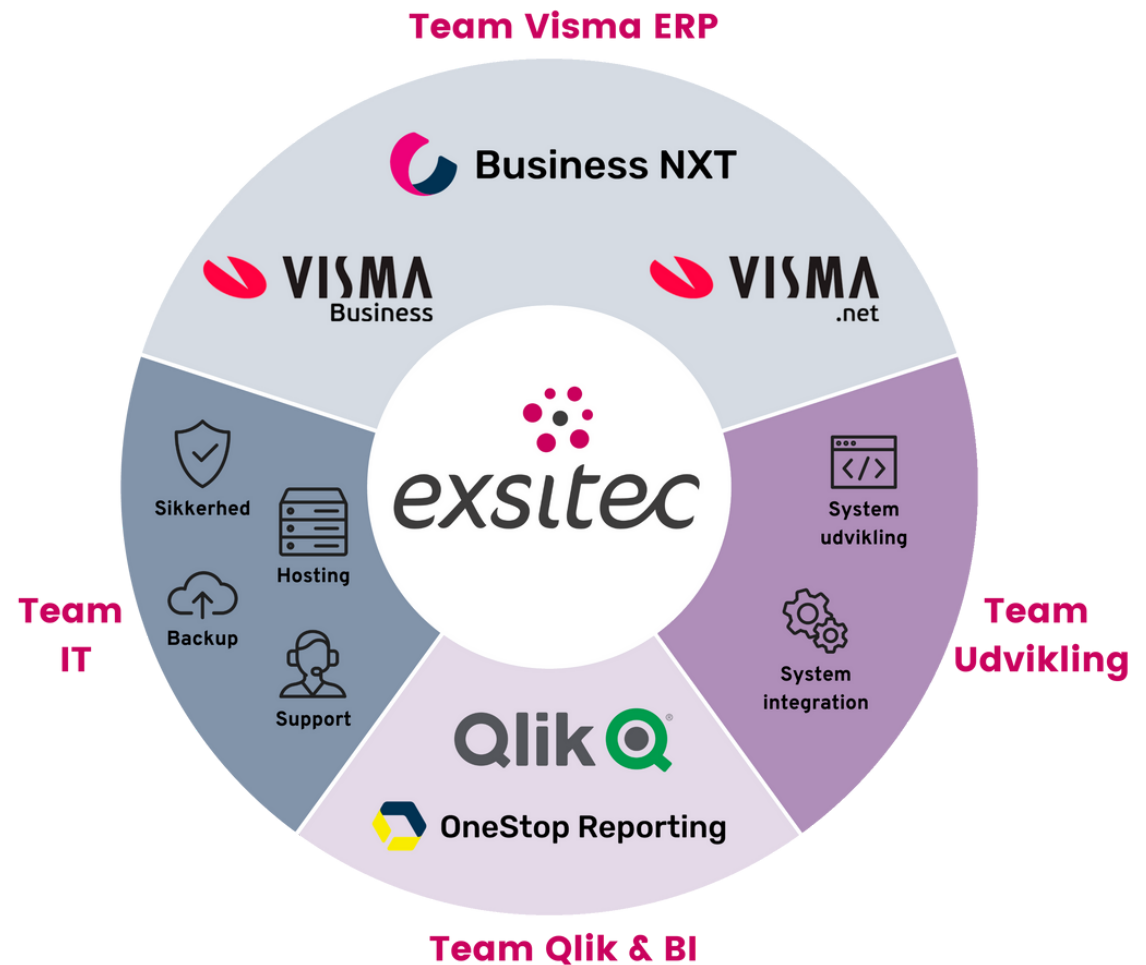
Team Visma ERP

Business NXT

VISMA Business

VISMA .net

exsitec

Team IT

Sikkerhed

Hosting

Backup

Support

Team Udvikling

System udvikling

System integration

Qlik

OneStop Reporting

Team Qlik & BI